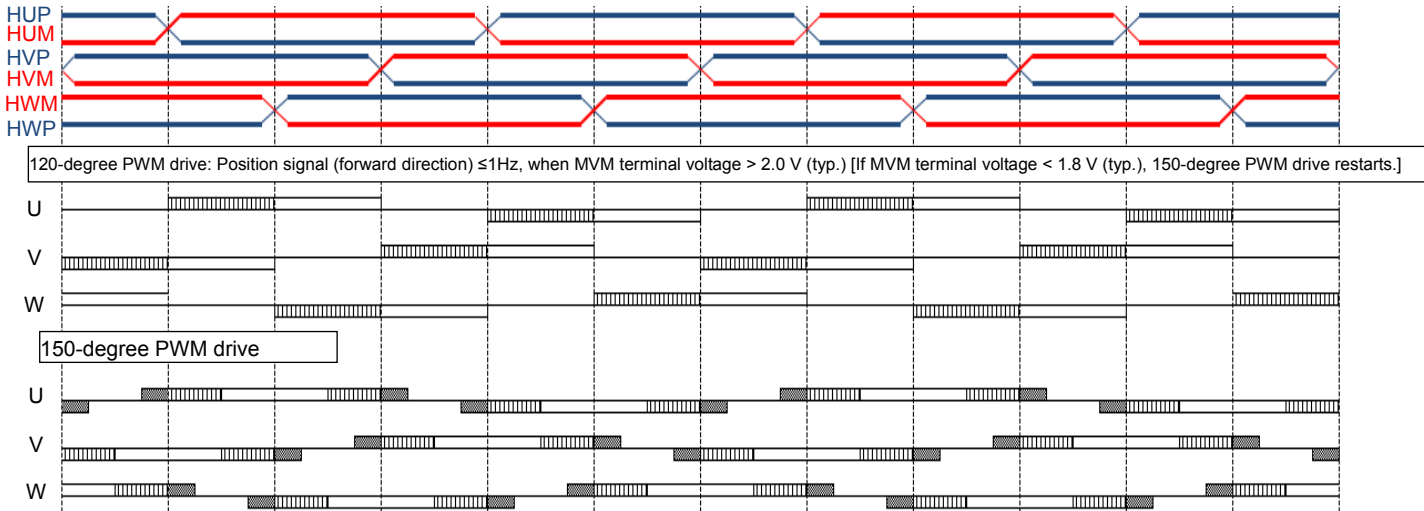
HUP
HUM
HVP
HVM
HWM
HWP

120-degree PWM drive: Position signal (forward direction) ≤1Hz, when MVM terminal voltage > 2.0 V (typ.) [If MVM terminal voltage < 1.8 V (typ.), 150-degree PWM drive restarts.]

U
V
W

150-degree PWM drive

U
V
W